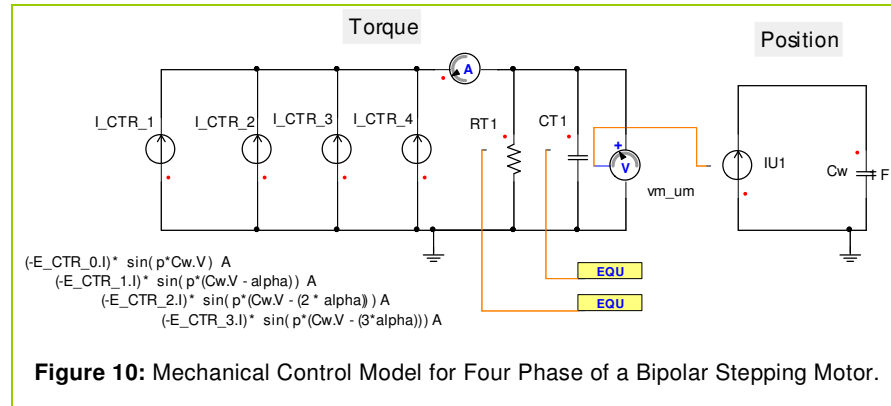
Torque

Position

A

I_CTR_1 I_CTR_2 I_CTR_3 I_CTR_4

RT1

CT1

+
V

vm_um

IU1

Cw

F

(-E_CTR_0.I)* sin( p*Cw.V) A
(-E_CTR_1.I)* sin( p*(Cw.V - alpha)) A
(-E_CTR_2.I)* sin( p*(Cw.V - (2 * alpha)) ) A
(-E_CTR_3.I)* sin( p*(Cw.V - (3*alpha))) A

EQU

EQU

**Figure 10:** Mechanical Control Model for Four Phase of a Bipolar Stepping Motor.